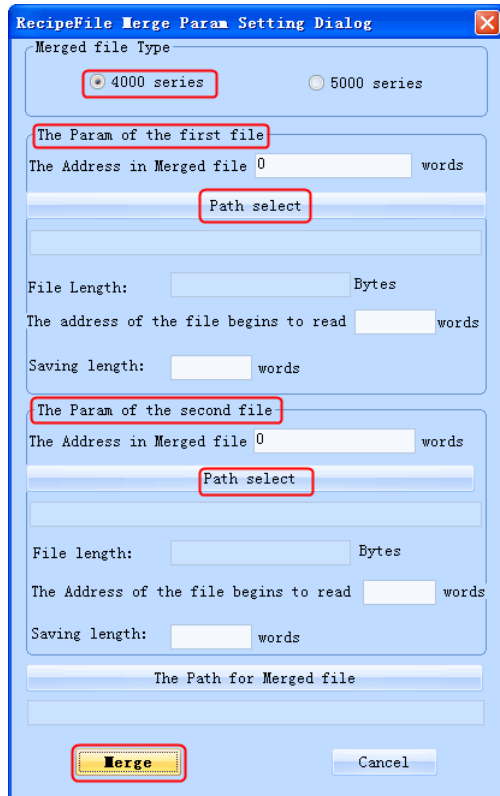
RecipeFile Merge Param Setting Dialog

Merged file Type

4000 series

5000 series

The Param of the first file

The Address in Merged file 0 words

Path select

File Length: Bytes

The address of the file begins to read words

Saving length: words

The Param of the second file

The Address in Merged file 0 words

Path select

File length: Bytes

The Address of the file begins to read words

Saving length: words

The Path for Merged file

Merge

Cancel